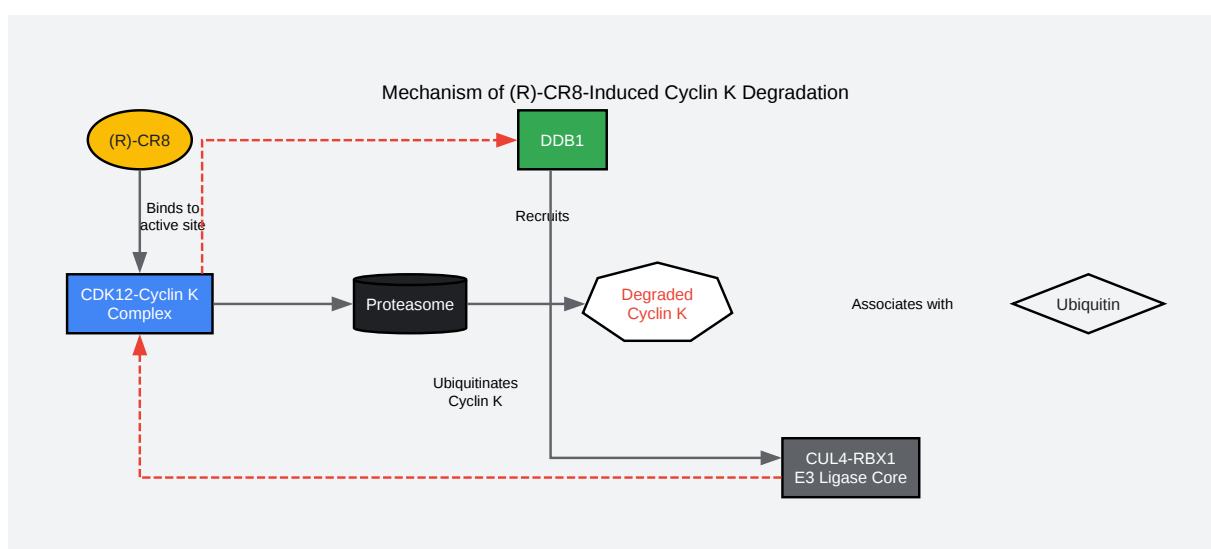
Mechanism of (R)-CR8-Induced Cyclin K Degradation

(R)-CR8

DDB1

Binds to active site

Recruits

CDK12-Cyclin K Complex

Proteasome

Degraded Cyclin K

Associates with

Ubiquitin

Ubiquitinates Cyclin K

CUL4-RBX1 E3 Ligase Core